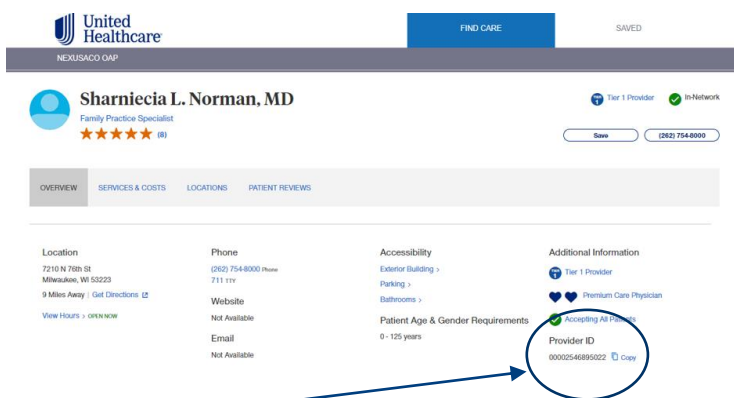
United Healthcare

FIND CARE

SAVED

NEXUSACO OAP

Sharniecia L. Norman, MD

Family Practice Specialist

★★★★★ (8)

Tier 1 Provider

In-Network

Save

(262) 754-8000

OVERVIEW

SERVICES & COSTS

LOCATIONS

PATIENT REVIEWS

Location

7210 N 76th St
Milwaukee, WI 53223

9 Miles Away | Get Directions

View Hours > OPEN NOW

Phone

(262) 754-8000 Phone
711 TTY

Website

Not Available

Email

Not Available

Accessibility

Exterior Building >

Parking >

Bathrooms >

Patient Age & Gender Requirements

0 - 125 years

Additional Information

Tier 1 Provider

Premium Care Physician

Accepting All Patients

Provider ID

00002546895022 Copy